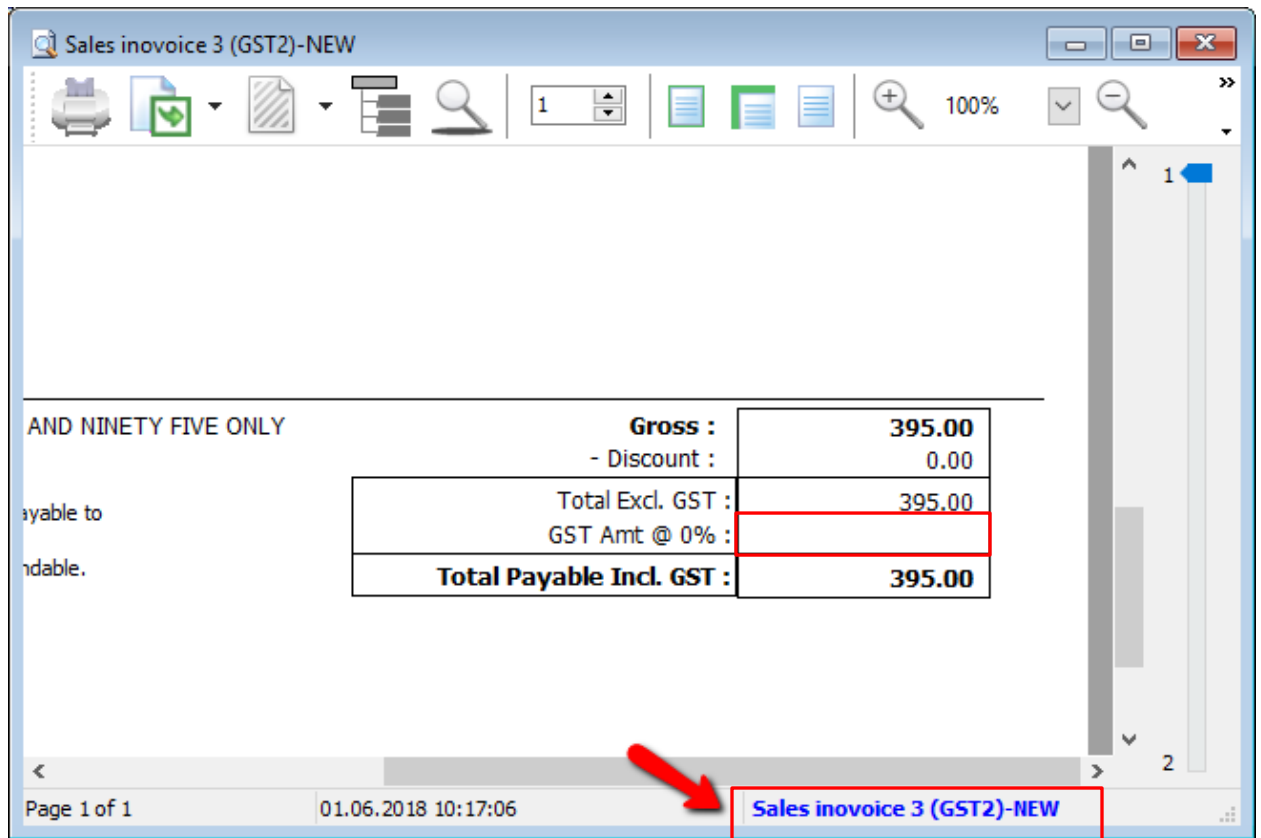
Sales inovoice 3 (GST2)-NEW

1

100%

1

AND NINETY FIVE ONLY

ayable to

ndable.

| Gross : | 395.00 |
|---|---|
| - Discount : | 0.00 |
| Total Excl. GST : | 395.00 |
| GST Amt @ 0% : | |
| Total Payable Incl. GST : | 395.00 |

2

Page 1 of 1 01.06.2018 10:17:06 Sales inovoice 3 (GST2)-NEW